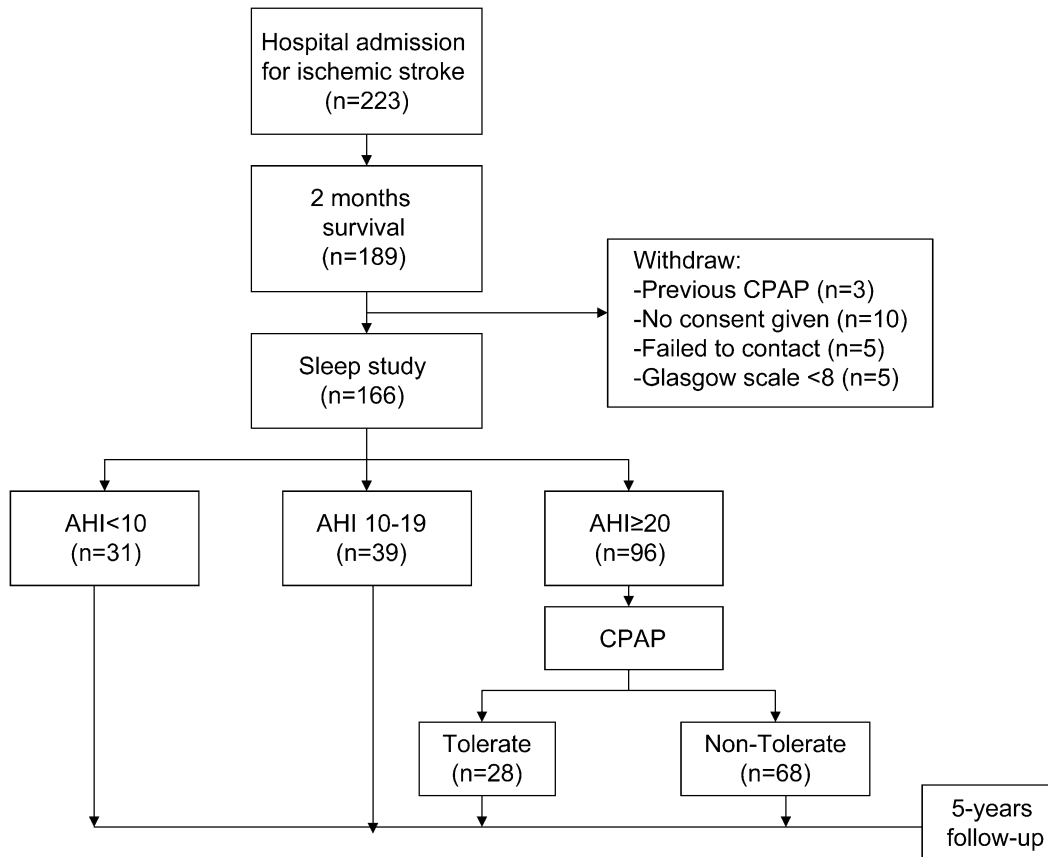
Hospital admission for ischemic stroke (n=223)

2 months survival (n=189)

Withdraw:
-Previous CPAP (n=3)
-No consent given (n=10)
-Failed to contact (n=5)
-Glasgow scale <8 (n=5)

Sleep study (n=166)

AHI<10 (n=31)

AHI 10-19 (n=39)

AHI≥20 (n=96)

CPAP

Tolerate (n=28)

Non-Tolerate (n=68)

5-years follow-up